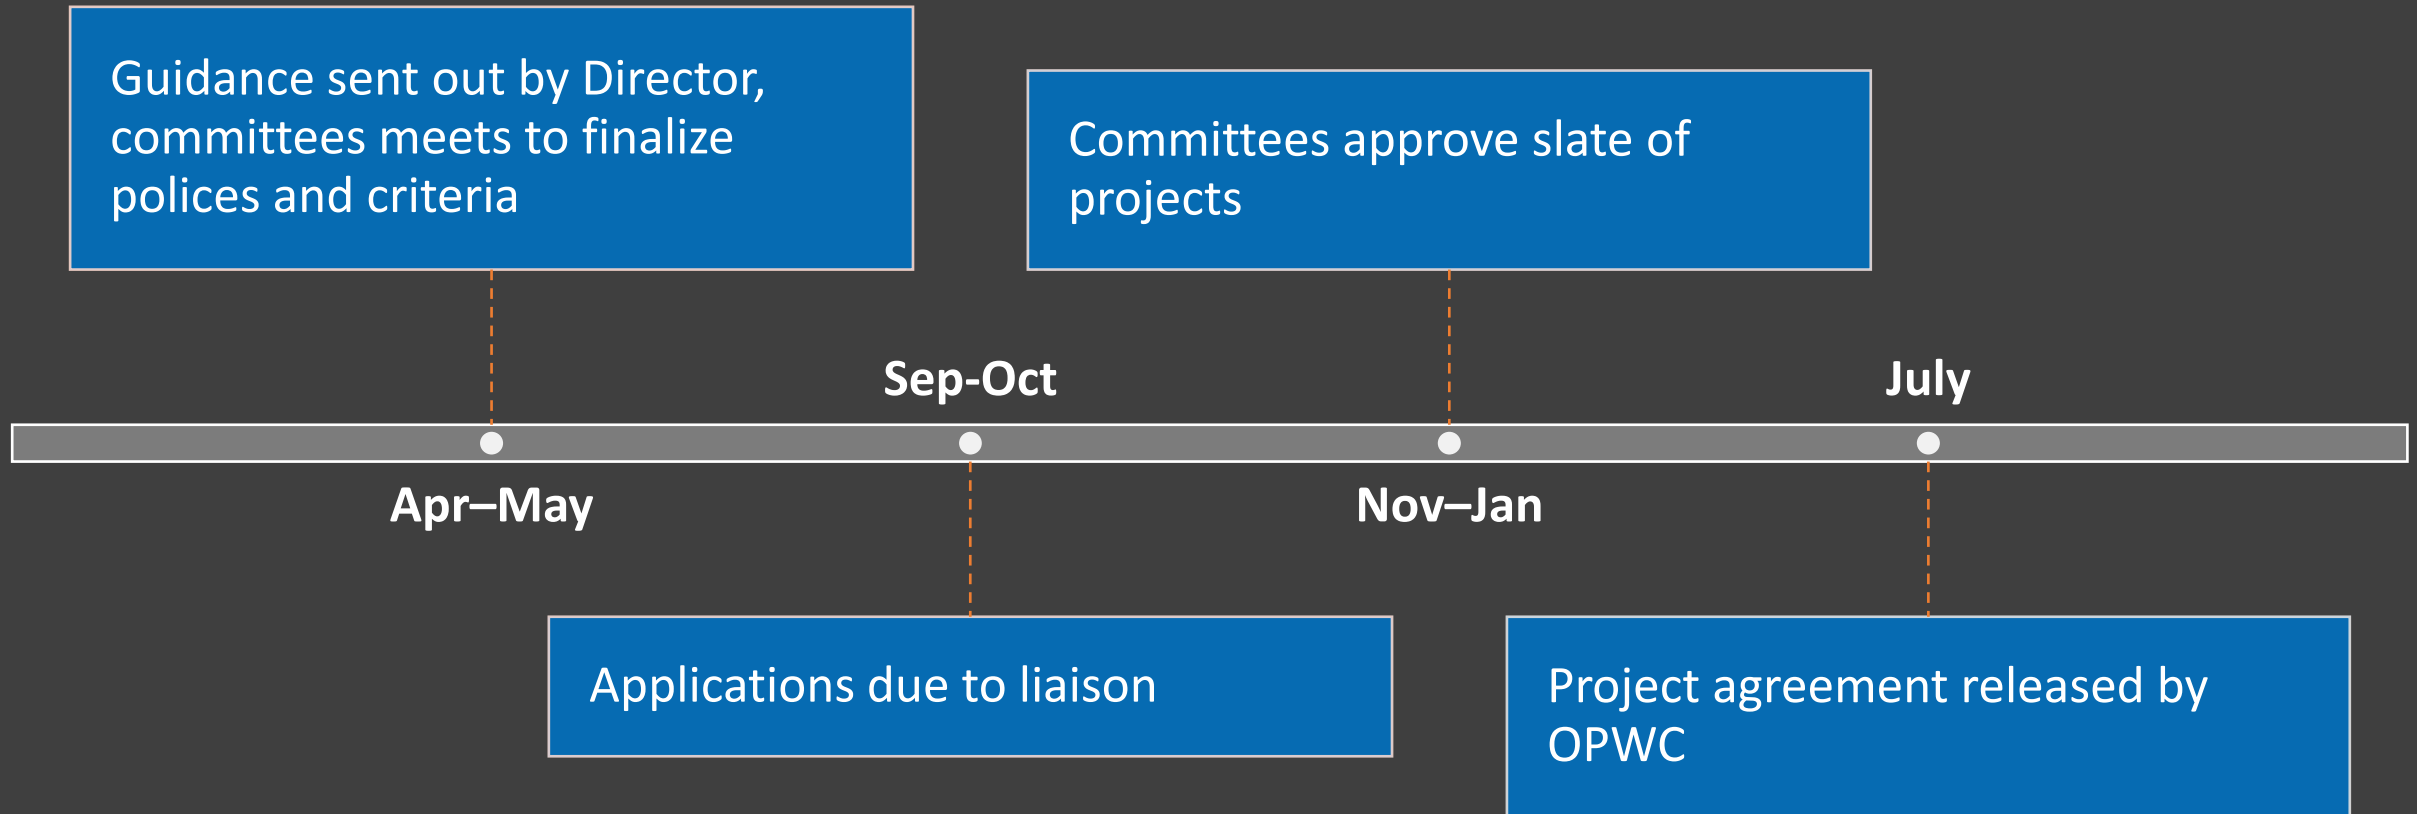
Guidance sent out by Director, committees meets to finalize polices and criteria

Committees approve slate of projects

Sep-Oct

July

Apr–May

Nov–Jan

Applications due to liaison

Project agreement released by OPWC